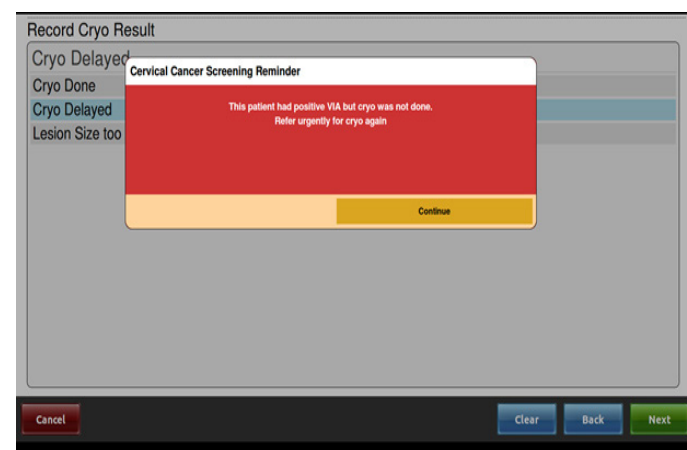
Record Cryo Result

Cryo Delayed

Cryo Done

Cryo Delayed

Lesion Size too

Cervical Cancer Screening Reminder

This patient had positive VIA but cryo was not done.
Refer urgently for cryo again

Continue

Cancel

Clear

Back

Next